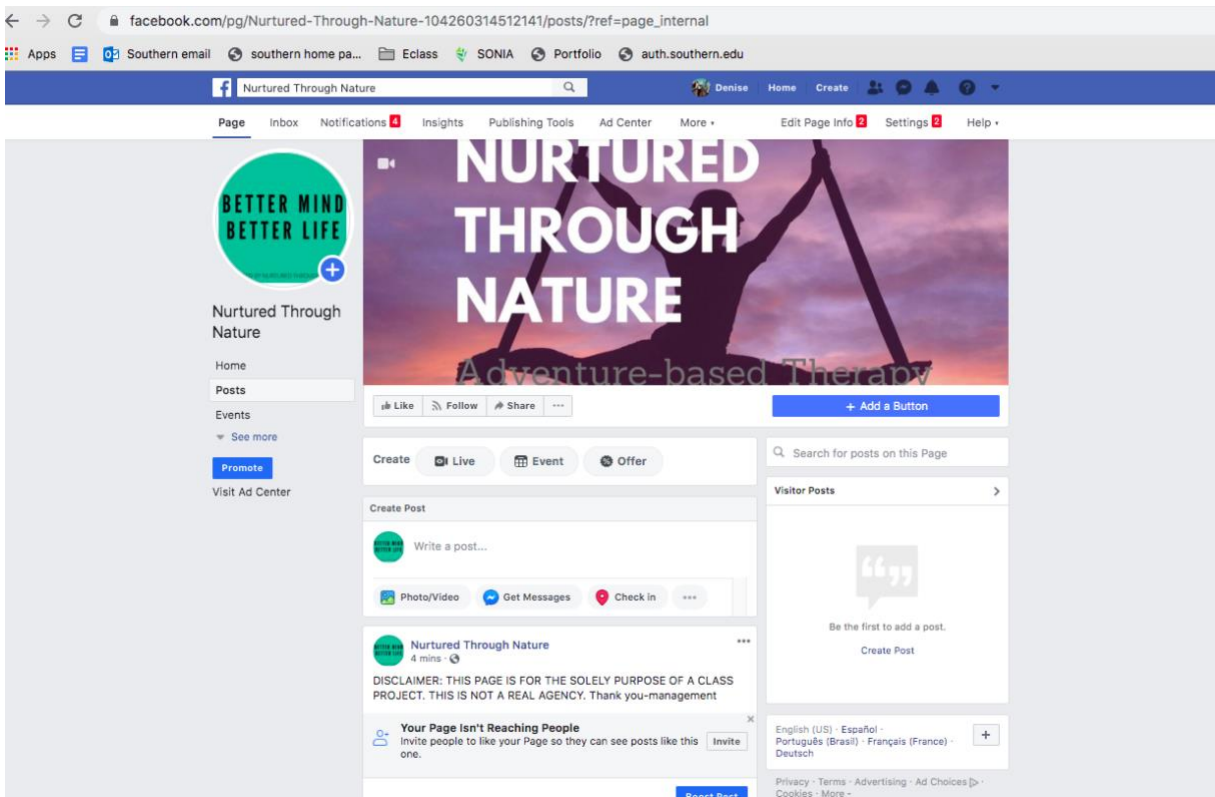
facebook.com/pg/Nurtured-Through-Nature-104260314512141/posts/?ref=page_internal

Apps Southern email southern home pa... Eclass SONIA Portfolio auth.southern.edu

Nurtured Through Nature

Denise Home Create

Page Inbox Notifications 4 Insights Publishing Tools Ad Center More ▾ Edit Page Info 2 Settings 2 Help ▾

BETTER MIND BETTER LIFE

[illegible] NURTURED THROUGH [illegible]

Nurtured Through Nature

Home

Posts

Events

See more

Promote

Visit Ad Center

NURTURED THROUGH NATURE

Adventure-based Therapy

Like Follow Share ···

+ Add a Button

Create Live Event Offer

Search for posts on this Page

Visitor Posts

Create Post

Write a post...

Photo/Video Get Messages Check in ···

Be the first to add a post.

Create Post

Nurtured Through Nature
4 mins ·

DISCLAIMER: THIS PAGE IS FOR THE SOLELY PURPOSE OF A CLASS PROJECT. THIS IS NOT A REAL AGENCY. Thank you-management

Your Page Isn't Reaching People
Invite people to like your Page so they can see posts like this one.

Invite

English (US) · Español · Português (Brasil) · Français (France) · Deutsch

Privacy · Terms · Advertising · Ad Choices · Cookies · More ·

Boost Post